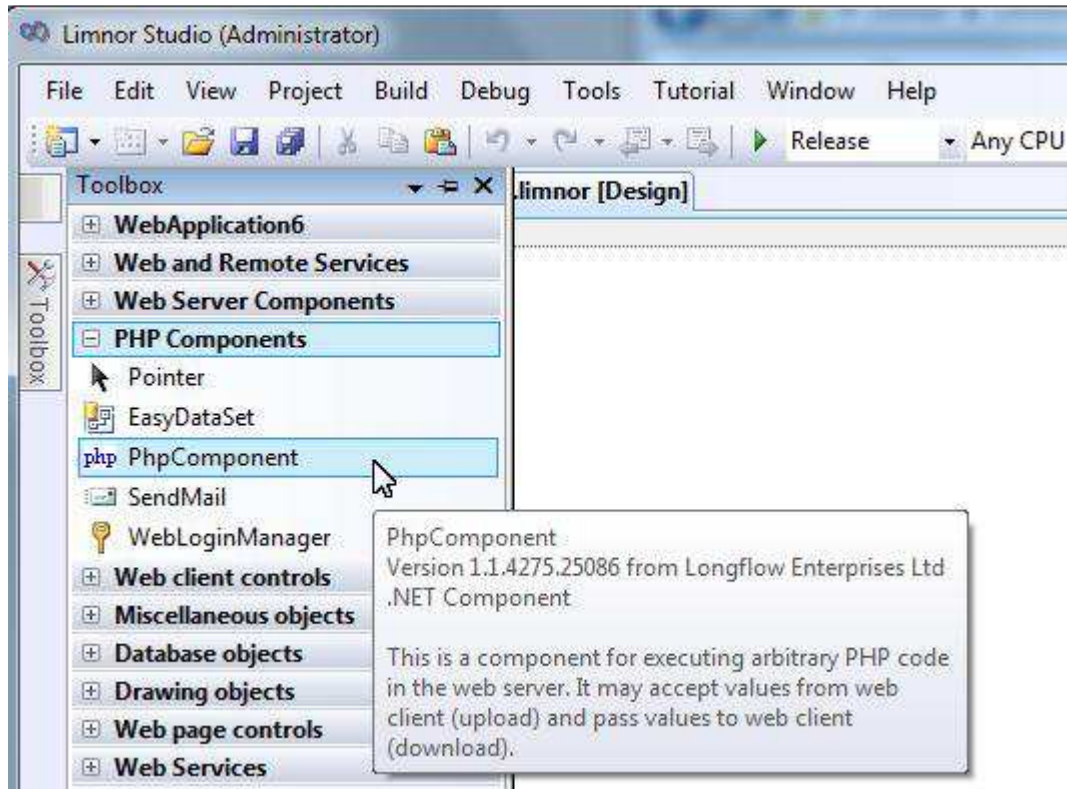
Limnor Studio (Administrator)

File Edit View Project Build Debug Tools Tutorial Window Help

Release Any CPU

Toolbox

.limnor [Design]

Toolbox

WebApplication6
Web and Remote Services
Web Server Components
PHP Components
Pointer
EasyDataSet
php PhpComponent
SendMail
WebLoginManager
Web client controls
Miscellaneous objects
Database objects
Drawing objects
Web page controls
Web Services

PhpComponent
Version 1.1.4275.25086 from Longflow Enterprises Ltd
.NET Component

This is a component for executing arbitrary PHP code in the web server. It may accept values from web client (upload) and pass values to web client (download).